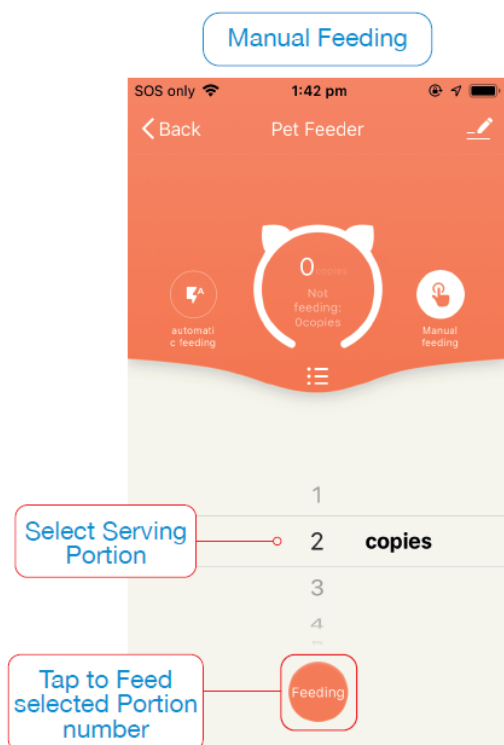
Manual Feeding

SOS only 1:42 pm

Back Pet Feeder

0 copies

Not feeding: 0copies

automati c feeding

Manual feeding

1

Select Serving Portion

2 copies

3

4

Tap to Feed selected Portion number

Feeding